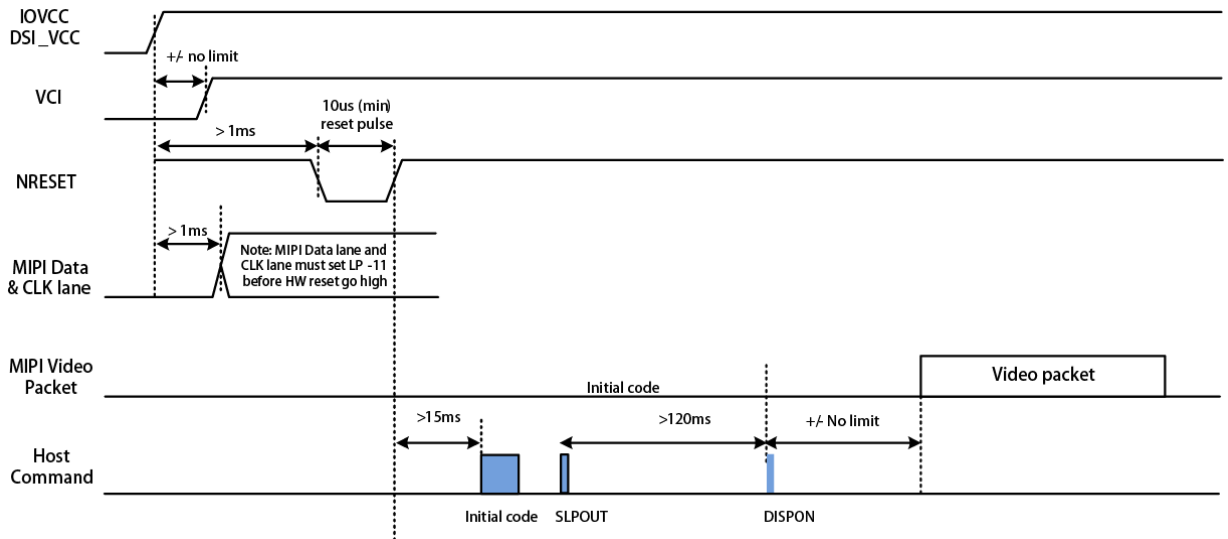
IOVCC
DSI_VCC

+/- no limit

VCI

> 1ms

10us (min)
reset pulse

NRESET

> 1ms

MIPI Data
& CLK lane

Note: MIPI Data lane and CLK lane must set LP -11 before HW reset go high

MIPI Video
Packet

Initial code

Video packet

>15ms

>120ms

+/- No limit

Host
Command

Initial code

SLPOUT

DISPON